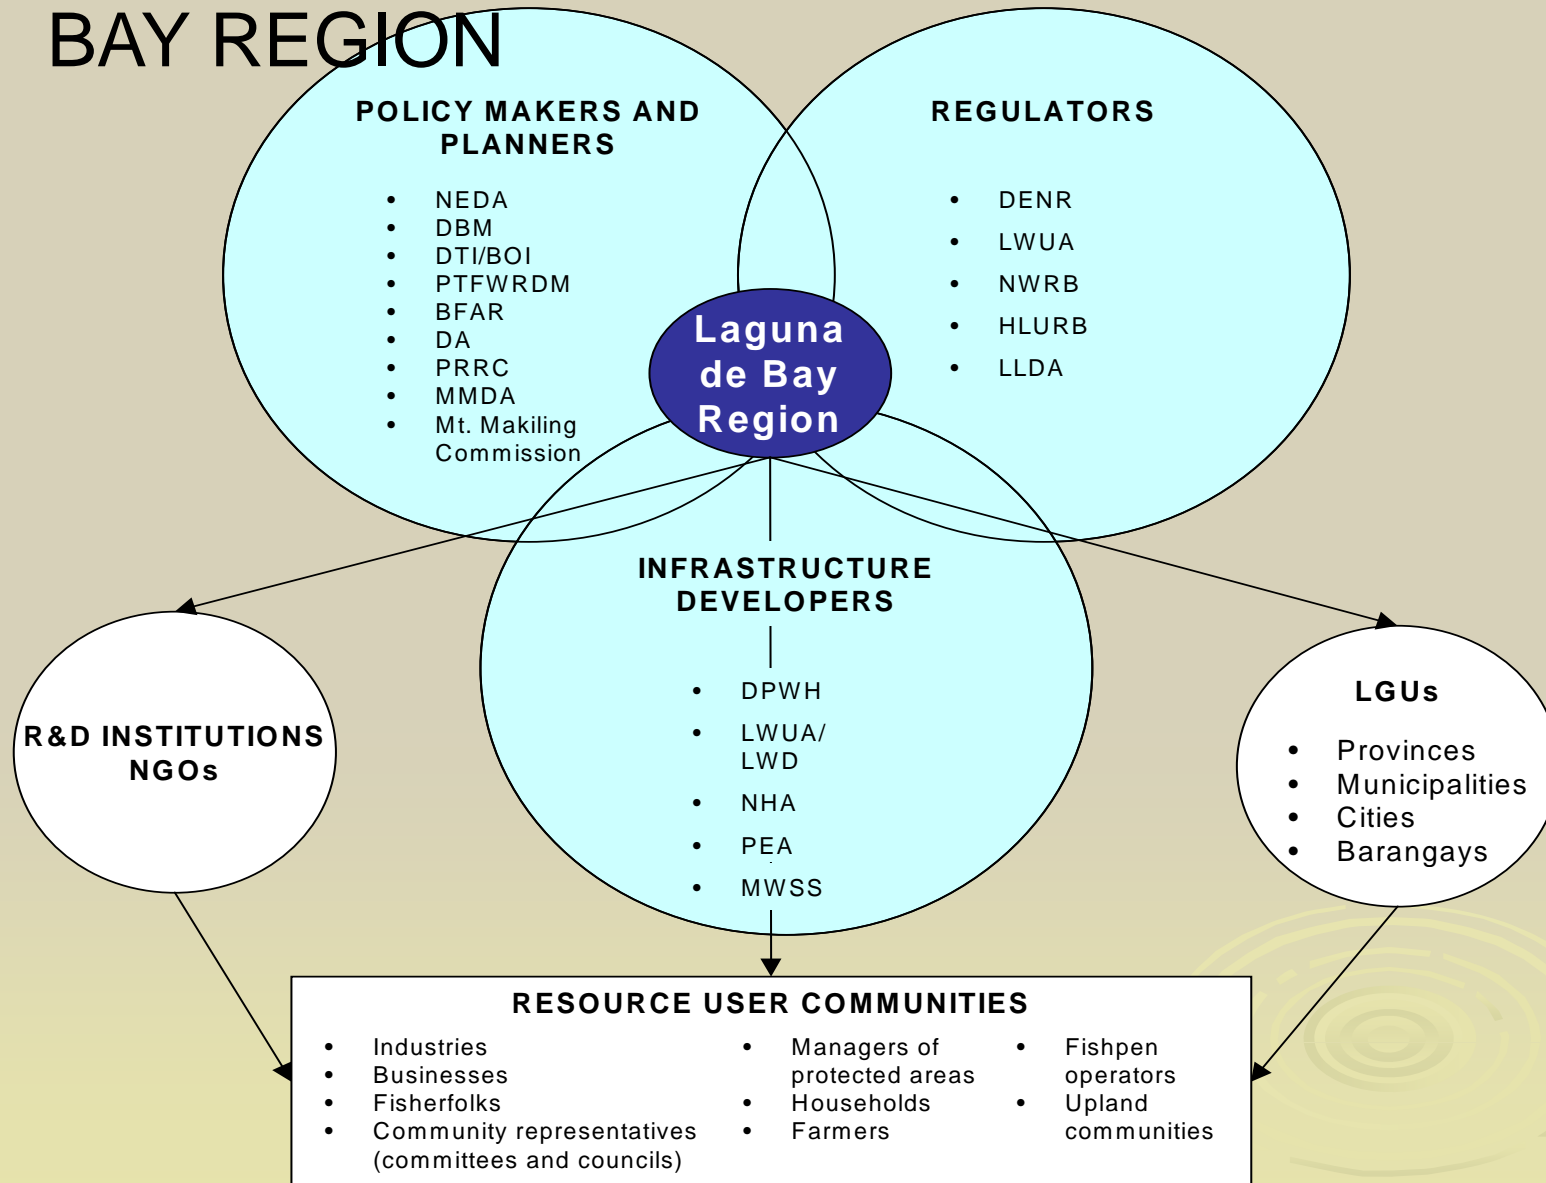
BAY REGION

POLICY MAKERS AND PLANNERS

- NEDA
- DBM
- DTI/BOI
- PTFWRDM
- BFAR
- DA
- PRRC
- MMDA
- Mt. Makiling Commission

REGULATORS

- DENR
- LWUA
- NWRB
- HLURB
- LLDA

Laguna de Bay Region

INFRASTRUCTURE DEVELOPERS

- DPWH
- LWUA/ LWD
- NHA
- PEA
- MWSS

R&D INSTITUTIONS NGOs

LGUs

- Provinces
- Municipalities
- Cities
- Barangays

RESOURCE USER COMMUNITIES

- Industries
- Businesses
- Fisherfolks
- Community representatives (committees and councils)

- Managers of protected areas
- Households
- Farmers

- Fishpen operators
- Upland communities